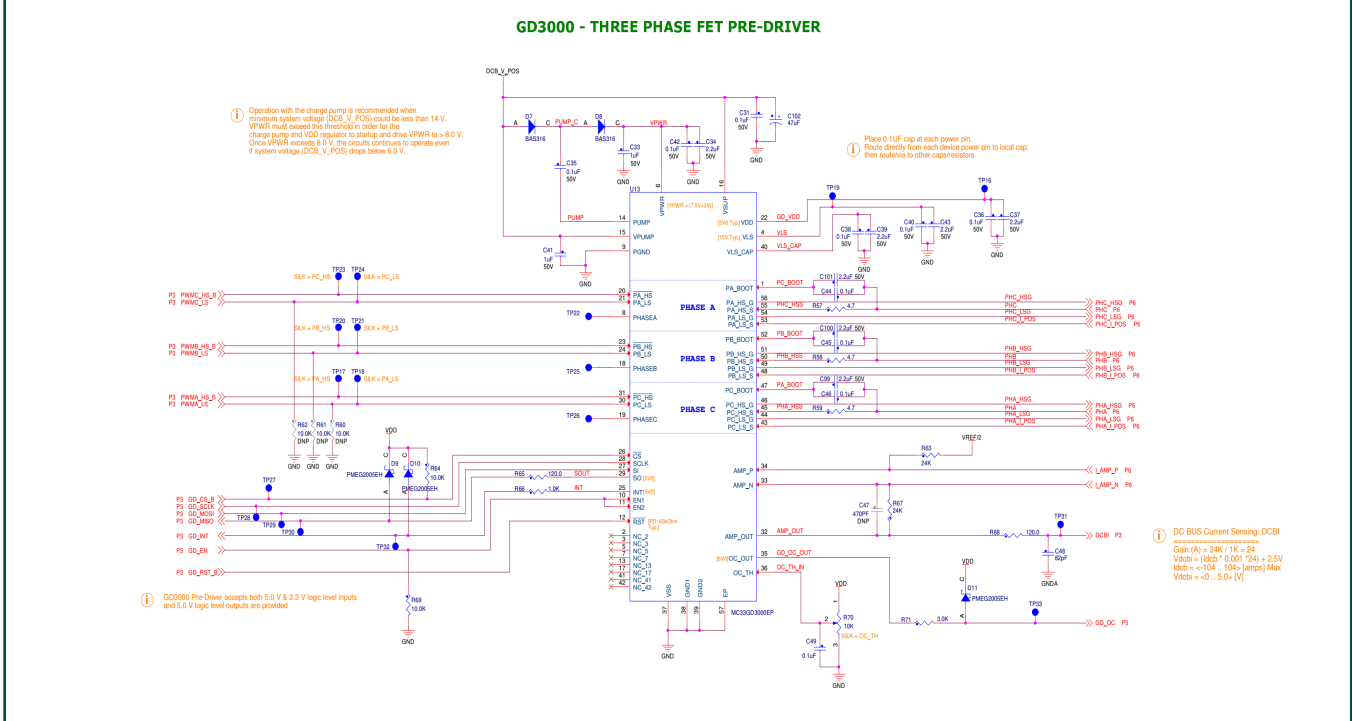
GD3000 - THREE PHASE FET PRE-DRIVER

DCB_V_POS

Operation with the charge pump is recommended when minimum system voltage (DCB_V_POS) could be less than 14 V. VPWR must exceed this threshold in order for the charge pump and VDD regulator to startup and drive VPWR to > 8.0 V. Once VPWR exceeds 8.0 V, the circuits continues to operate even if system voltage (DCB_V_POS) drops below 6.0 V.

D7 BAS316 A C PUMP_C D8 BAS316 A C VPWR
C35 0.1uF 50V
C33 1uF 50V GND
C42 0.1uF 50V C34 2.2uF 50V
C31 0.1uF 50V C102 47uF GND

Place 0.1UF cap at each power pin. Route directly from each device power pin to local cap, then route/via to other caps/resistors.

U13
PUMP 14 PUMP
15 VPUMP
9 PGND
C41 1uF 50V GND
VPWR 6 VSUP 16
[VPWR = (7.5V+25V)]
[5V0 Typ] VDD 22 GD_VDD
[15V Typ] VLS 4 VLS
VLS_CAP 40 VLS_CAP
TP19 TP16
C38 0.1uF 50V C39 2.2uF 50V GND
C40 0.1uF 50V C43 2.2uF 50V GND
C36 0.1uF 50V C37 2.2uF 50V GND

SILK = PC_HS TP23 TP24 SILK = PC_LS
P3 PWMC_HS_B
P3 PWMC_LS
20 PA_HS
21 PA_LS
TP22 8 PHASEA
PHASE A
PA_BOOT 1 PC_BOOT
C101 2.2uF 50V
C44 0.1uF
56 PA_HS_G PHC_HSS R57 4.7
55 PA_HS_S
54 PA_LS_G
53 PA_LS_S
PHC_HSG PHC_HSG P6
PHC PHC P6
PHC_LSG PHC_LSG P6
PHC_I_POS PHC_I_POS P6

SILK = PB_HS TP20 TP21 SILK = PB_LS
P3 PWMB_HS_B
P3 PWMB_LS
23 PB_HS
24 PB_LS
TP25 18 PHASEB
PHASE B
52 PB_BOOT PB_BOOT
C100 2.2uF 50V
C45 0.1uF
51 PB_HS_G PHB_HSS R58 4.7
50 PB_HS_S
49 PB_LS_G
48 PB_LS_S
PHB_HSG PHB_HSG P6
PHB PHB P6
PHB_LSG PHB_LSG P6
PHB_I_POS PHB_I_POS P6

SILK = PA_HS TP17 TP18 SILK = PA_LS
P3 PWMA_HS_B
P3 PWMA_LS
31 PC_HS
30 PC_LS
TP26 19 PHASEC
PHASE C
47 PC_BOOT PA_BOOT
C99 2.2uF 50V
C46 0.1uF
46 PC_HS_G PHA_HSS R59 4.7
45 PC_HS_S
44 PC_LS_G
43 PC_LS_S
PHA_HSG PHA_HSG P6
PHA PHA P6
PHA_LSG PHA_LSG P6
PHA_I_POS PHA_I_POS P6

R62 10.0K DNP R61 10.0K DNP R60 10.0K DNP
GND GND GND

VDD
D9 PMEG2005EH D10 PMEG2005EH
R64 10.0K
C A
TP27
P3 GD_CS_B
P3 GD_SCLK
P3 GD_MOSI
P3 GD_MISO
TP28 TP29 TP30
P3 GD_INT
P3 GD_EN
TP32
P3 GD_RST_B
R65 120.0 SOUT
R66 1.0K INT
26 CS
28 SCLK
27 SI
29 SO [5V0]
25 INT [5V0]
10 EN1
11 EN2
12 RST [PD 60kOhm Typ]
2 NC_2
3 NC_3
5 NC_5
7 NC_7
13 NC_13
17 NC_17
41 NC_41
42 NC_42
R69 10.0K GND

GD3000 Pre-Driver accepts both 5.0 V & 3.3 V logic level inputs and 5.0 V logic level outputs are provided

VSS 37 GND1 38 GND2 39 EP 57
GND
MC33GD3000EP

VREF/2
R63 24K
34 AMP_P I_AMP_P P6
33 AMP_N I_AMP_N P6
C47 470PF DNP R67 24K
32 AMP_OUT AMP_OUT R68 120.0
TP31 DCBI P3
C48 82pF GNDA
[5V0] OC_OUT 35 GD_OC_OUT
OC_TH 36 OC_TH_IN
VDD
R70 10K SILK = OC_TH
C49 0.1uF
GND
R71 3.0K
VDD D11 PMEG2005EH
TP33 GD_OC P3

DC BUS Current Sensing: DCBI
=====================
Gain (A) = 24K / 1K = 24
Vdcbi = (Idcb * 0.001 *24) + 2.5V
Idcb = <-104 .. 104> [amps] Max
Vdcbi = <0.. 5.0> [V]